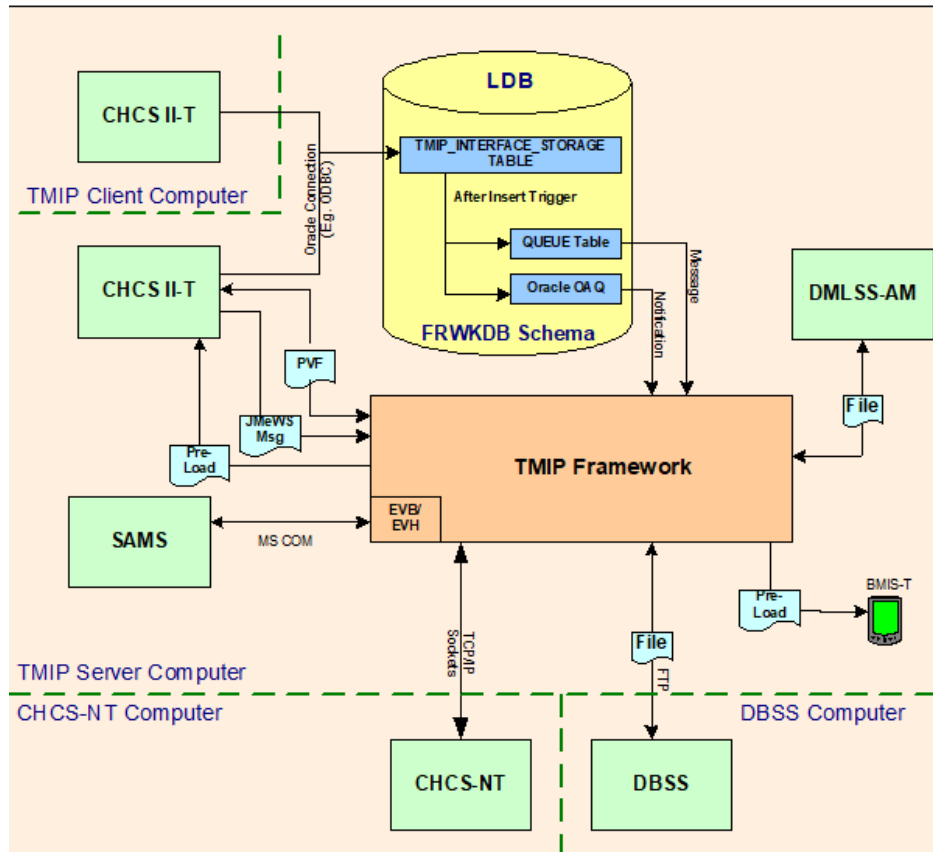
CHCS II-T

TMIP Client Computer

LDB

TMIP_INTERFACE_STORAGE TABLE

After Insert Trigger

QUEUE Table

Oracle OAQ

FRWKDB Schema

Oracle Connection (E.g. ODBC)

Message

Notification

CHCS II-T

DMLSS-AM

PVF

JMeWS Msg

File

Pre-Load

TMIP Framework

SAMS

MS COM

EVB/ EVH

Pre-Load

BMIS-T

TCP/IP Sockets

File

FTP

TMIP Server Computer

CHCS-NT Computer

DBSS Computer

CHCS-NT

DBSS